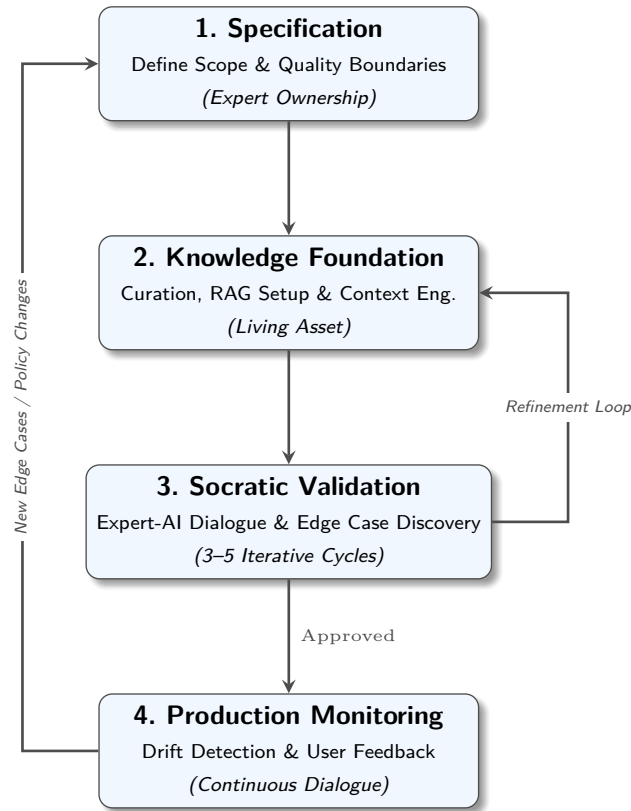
1. Specification

Define Scope & Quality Boundaries

(Expert Ownership)

2. Knowledge Foundation

Curation, RAG Setup & Context Eng.

(Living Asset)

3. Socratic Validation

Expert-AI Dialogue & Edge Case Discovery

(3–5 Iterative Cycles)

Refinement Loop

Approved

4. Production Monitoring

Drift Detection & User Feedback

(Continuous Dialogue)

New Edge Cases / Policy Changes